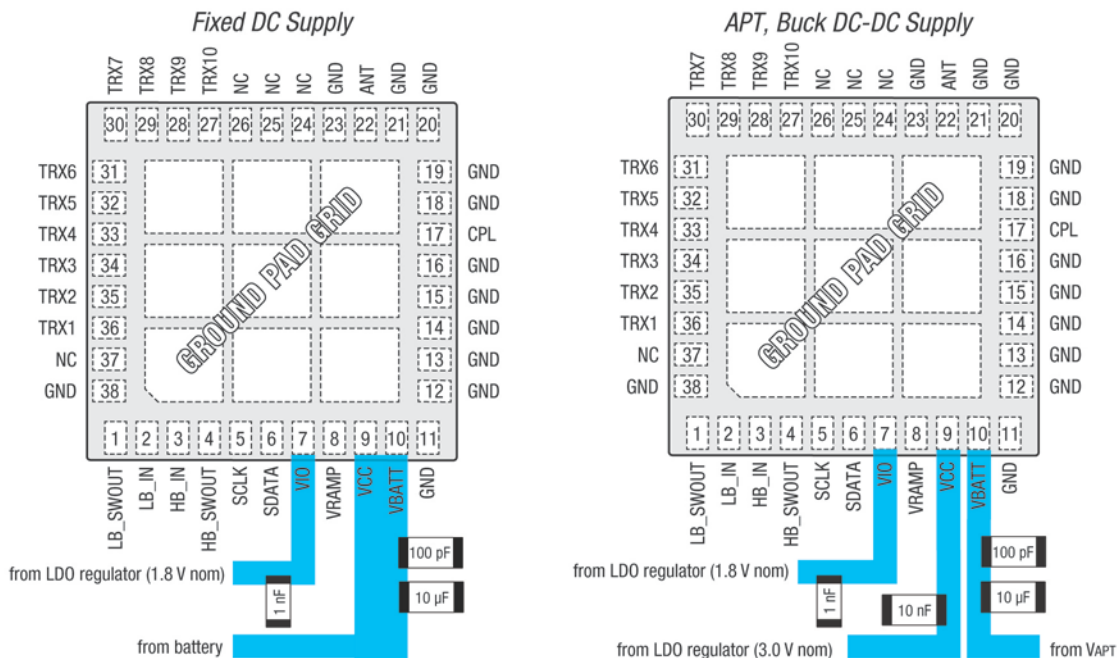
Fixed DC Supply

TRX7 TRX8 TRX9 TRX10 NC NC NC GND ANT GND GND

30 29 28 27 26 25 24 23 22 21 20

TRX6 31
TRX5 32
TRX4 33
TRX3 34
TRX2 35
TRX1 36
NC 37
GND 38

19 GND
18 GND
17 CPL
16 GND
15 GND
14 GND
13 GND
12 GND

GROUND PAD GRID

1 2 3 4 5 6 7 8 9 10 11

LB_SWOUT LB_IN HB_IN HB_SWOUT SCLK SDATA VIO VRAMP VCC VBATT GND

100 pF
from LDO regulator (1.8 V nom)
1 nF
10 μF
from battery

APT, Buck DC-DC Supply

TRX7 TRX8 TRX9 TRX10 NC NC NC GND ANT GND GND

30 29 28 27 26 25 24 23 22 21 20

TRX6 31
TRX5 32
TRX4 33
TRX3 34
TRX2 35
TRX1 36
NC 37
GND 38

19 GND
18 GND
17 CPL
16 GND
15 GND
14 GND
13 GND
12 GND

GROUND PAD GRID

1 2 3 4 5 6 7 8 9 10 11

LB_SWOUT LB_IN HB_IN HB_SWOUT SCLK SDATA VIO VRAMP VCC VBATT GND

100 pF
from LDO regulator (1.8 V nom)
1 nF
10 nF
10 μF
from LDO regulator (3.0 V nom)
from VAPT